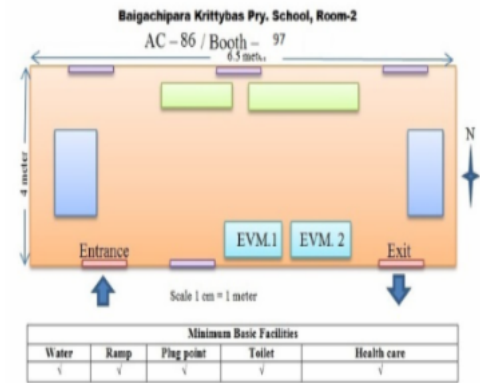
Baigachipara Krittybas Pry. School, Room-2

AC – 86 / Booth – 97

6.5 meter

4 meter

N

EVM.1

EVM. 2

Entrance

Exit

Scale 1 cm = 1 meter

| Minimum Basic Facilities | | | | |
|---|---|---|---|---|
| Water | Ramp | Plug point | Toilet | Health care |
| √ | √ | √ | √ | √ |